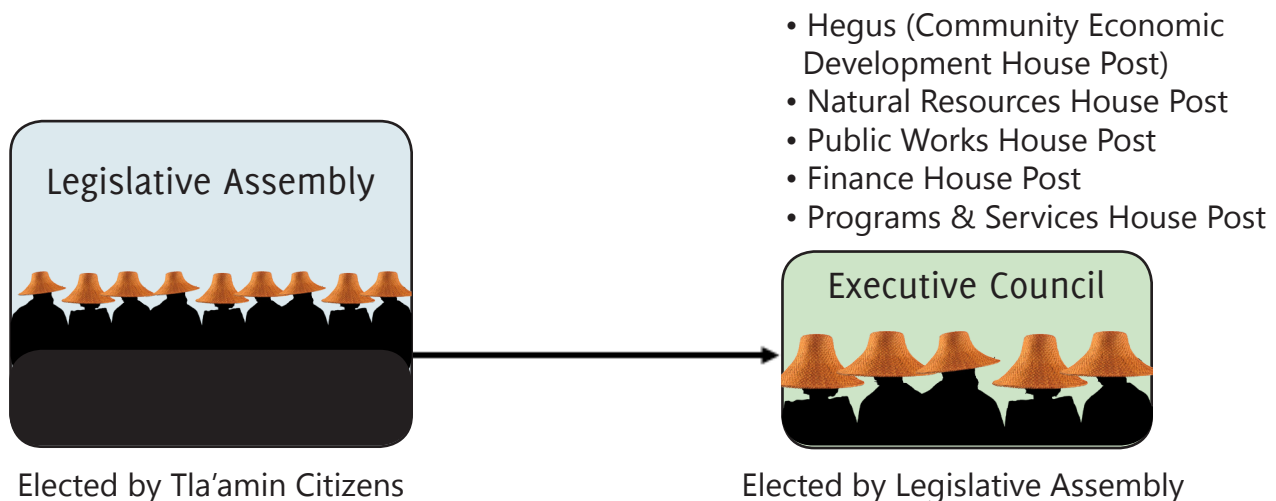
• Hegus (Community Economic Development House Post)
• Natural Resources House Post
• Public Works House Post
• Finance House Post
• Programs & Services House Post

Legislative Assembly

Executive Council

Elected by Tla’amin Citizens

Elected by Legislative Assembly